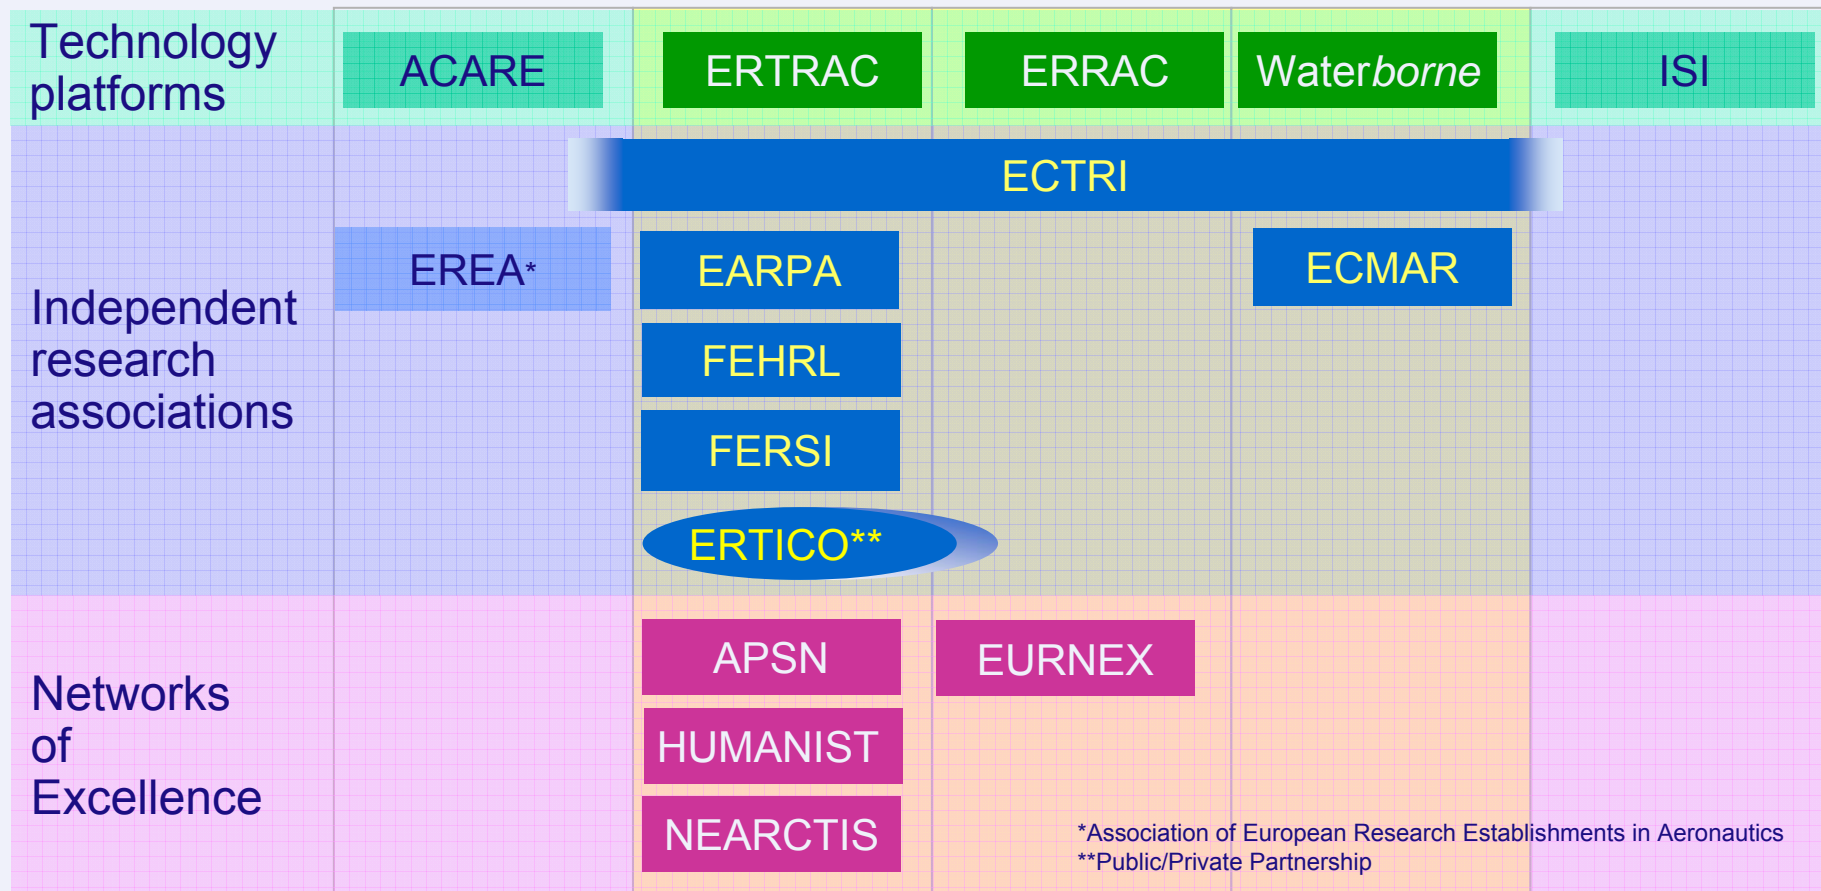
Technology platforms

ACARE

ERTRAC

ERRAC

Waterborne

ISI

ECTRI

Independent research associations

EREA*

EARPA

FEHRL

FERSI

ERTICO**

ECMAR

Networks of Excellence

APSN

HUMANIST

NEARCTIS

EURNEX

*Association of European Research Establishments in Aeronautics
**Public/Private Partnership